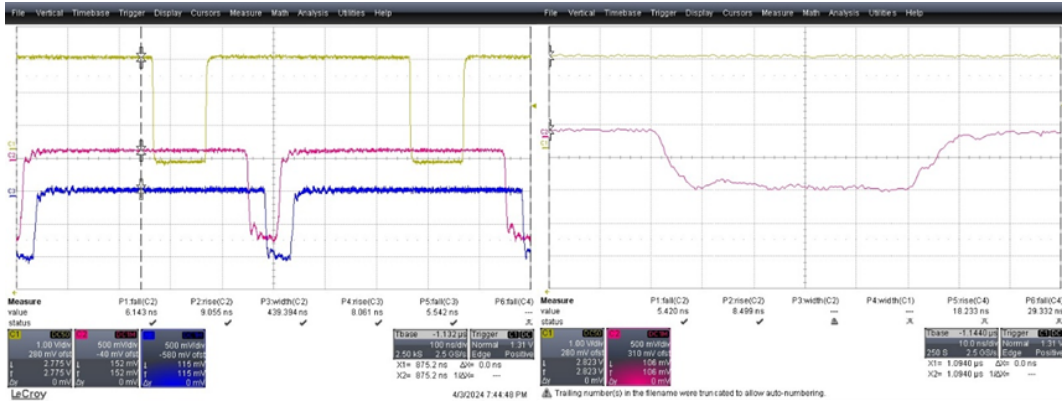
File Vertical Timebase Trigger Display Cursors Measure Math Analysis Utilities Help

| Measure | P1:fall(C2) | P2:rise(C2) | P3:width(C2) | P4:rise(C3) | P5:fall(C3) | P6:fall(C4) |
|---|---|---|---|---|---|---|
| value | 6.143 ns | 9.055 ns | 439.394 ns | 8.061 ns | 5.542 ns | --- |
| status | ✔ | ✔ | ✔ | ✔ | ✔ | |

C1 DC50 1.00 V/div 280 mV ofst 2.775 V 2.775 V 0 mV
C2 DC50 500 mV/div -40 mV ofst 152 mV 152 mV 0 mV
C3 DC50 500 mV/div -580 mV ofst 115 mV 115 mV 0 mV

Tbase -1.132 µs Trigger C1 DC
100 ns/div Normal 1.31 V
2.50 kS 2.5 GS/s Edge Positive
X1= 875.2 ns ΔX= 0.0 ns
X2= 875.2 ns 1/ΔX= ---

LeCroy 4/3/2024 7:44:48 PM

File Vertical Timebase Trigger Display Cursors Measure Math Analysis Utilities Help

| Measure | P1:fall(C2) | P2:rise(C2) | P3:width(C2) | P4:width(C1) | P5:rise(C4) | P6:fall(C4) |
|---|---|---|---|---|---|---|
| value | 5.420 ns | 8.499 ns | --- | --- | 18.233 ns | 29.332 ns |
| status | ✔ | ✔ | | | ✔ | |

C1 DC50 1.00 V/div 280 mV ofst 2.823 V 2.823 V 0 mV
C2 DC50 500 mV/div 310 mV ofst 106 mV 106 mV 0 mV

Tbase -1.1440 µs Trigger C1 DC
10.0 ns/div Normal 1.31 V
250 S 2.5 GS/s Edge Positive
X1= 1.0940 µs ΔX= 0.0 ns
X2= 1.0940 µs 1/ΔX= ---

Trailing number(s) in the filename were truncated to allow auto-numbering.